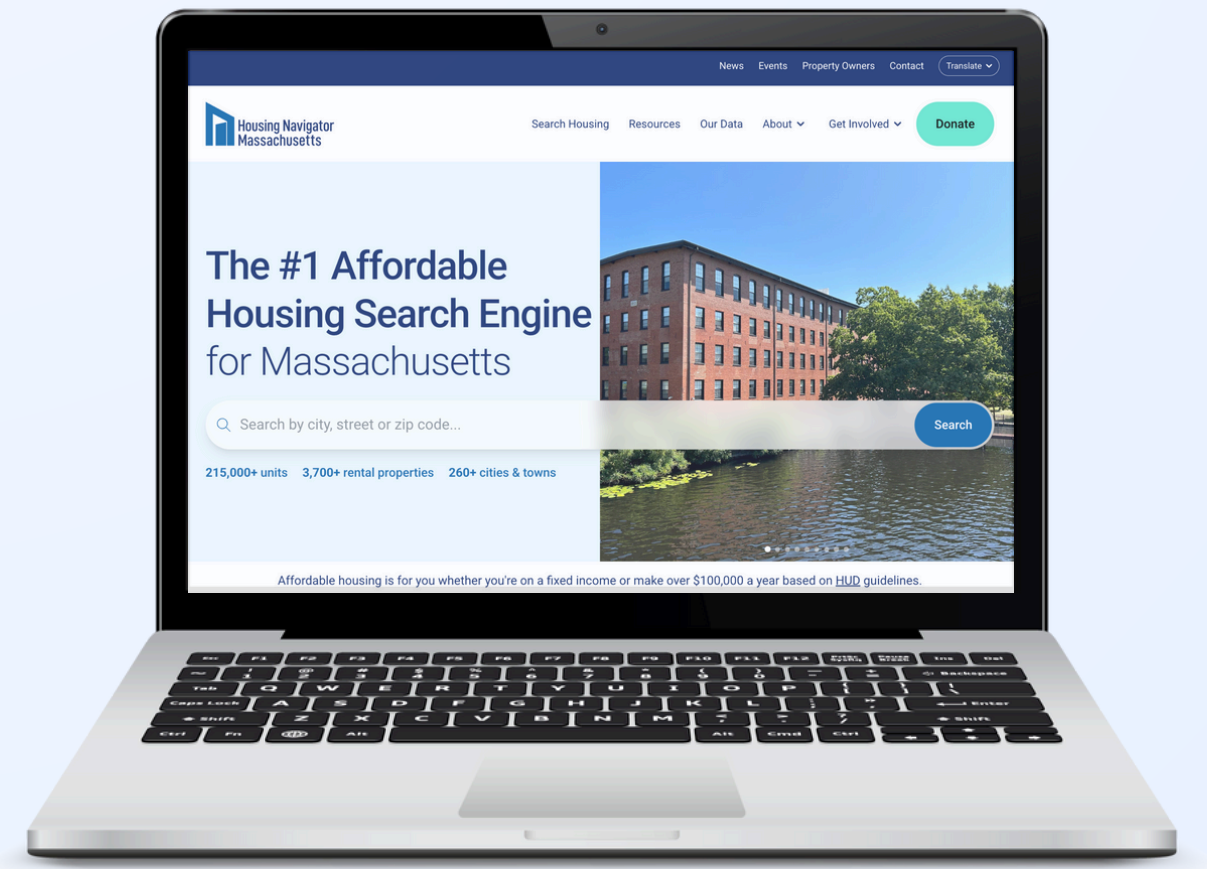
News Events Property Owners Contact Translate

Housing Navigator Massachusetts

Search Housing Resources Our Data About Get Involved Donate

The #1 Affordable Housing Search Engine for Massachusetts

Search by city, street or zip code...

Search

215,000+ units 3,700+ rental properties 260+ cities & towns

Affordable housing is for you whether you're on a fixed income or make over $100,000 a year based on HUD guidelines.